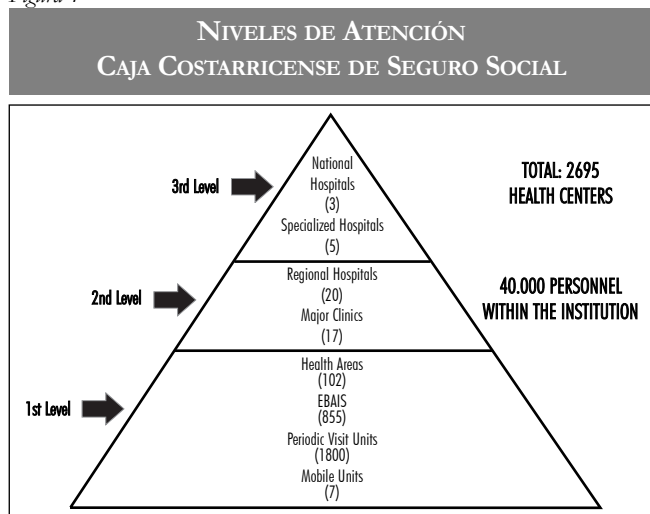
Figura 4

Niveles de Atención
Caja Costarricense de Seguro Social

3rd Level

National Hospitals (3)
Specialized Hospitals (5)

TOTAL: 2695 HEALTH CENTERS

2nd Level

Regional Hospitals (20)
Major Clinics (17)

40.000 PERSONNEL WITHIN THE INSTITUTION

1st Level

Health Areas (102)
EBAIS (855)
Periodic Visit Units (1800)
Mobile Units (7)